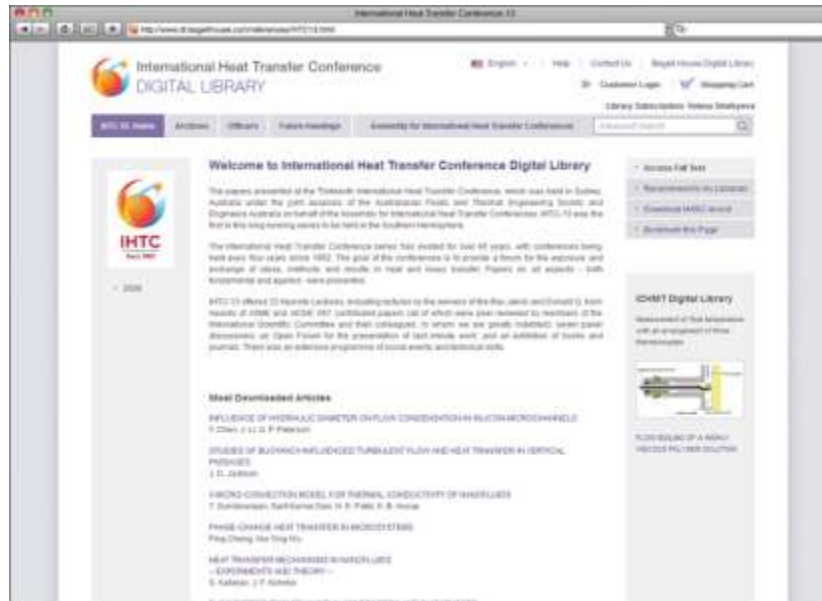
International Heat Transfer Conference 13

http://www.dl.begellhouse.com/references/IHTC13.html

International Heat Transfer Conference
DIGITAL LIBRARY

English | Help | Contact Us | Begell House Digital Library

Customer Login | Shopping Cart

Library Subscription: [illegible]

IHTC 13 Home | Archives | Officers | Future meetings | Assembly for International Heat Transfer Conferences

Advanced Search

IHTC

2006

Welcome to International Heat Transfer Conference Digital Library

The papers presented at the Thirteenth International Heat Transfer Conference, which was held in Sydney, Australia under the joint auspices of the Australasian Fluids and Thermal Engineering Society and Engineers Australia on behalf of the Assembly for International Heat Transfer Conferences. IHTC-13 was the first in this long running series to be held in the Southern Hemisphere.

The International Heat Transfer Conference series has existed for over 60 years, with conferences being held every four years since 1962. The goal of the conferences is to provide a forum for the exposure and exchange of ideas, methods and results in heat and mass transfer. Papers on all aspects - both fundamental and applied - were presented.

IHTC-13 offered 23 Keynote Lectures, including lectures by the winners of the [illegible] and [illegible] from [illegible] of ASME and AIChE, 697 contributed papers (all of which were peer reviewed by members of the International Scientific Committee and their colleagues, to whom we are greatly indebted), seven panel discussions, an Open Forum for the presentation of last minute work, and an exhibition of books and journals. There was an extensive programme of social events and technical visits.

Most Downloaded Articles

INFLUENCE OF HYDRAULIC DIAMETER ON FLOW CONDENSATION IN SILICON MICROCHANNELS
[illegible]

STUDIES OF BUOYANCY-INFLUENCED TURBULENT FLOW AND HEAT TRANSFER IN VERTICAL PASSAGES
J. D. Jackson

A MICRO-CONVECTION MODEL FOR THERMAL CONDUCTIVITY OF NANOFLUIDS
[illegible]

PHASE-CHANGE HEAT TRANSFER IN MICROSYSTEMS
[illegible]

HEAT TRANSFER MECHANISMS IN MICROTUBES
- EXPERIMENTS AND THEORY -
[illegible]

Access Full Text
Recommend to my Librarian
Download IHTC record
Bookmark this Page

ICHMT Digital Library

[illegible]

FLOW BOILING OF A NEARLY VISCOUS POLYMER SOLUTION